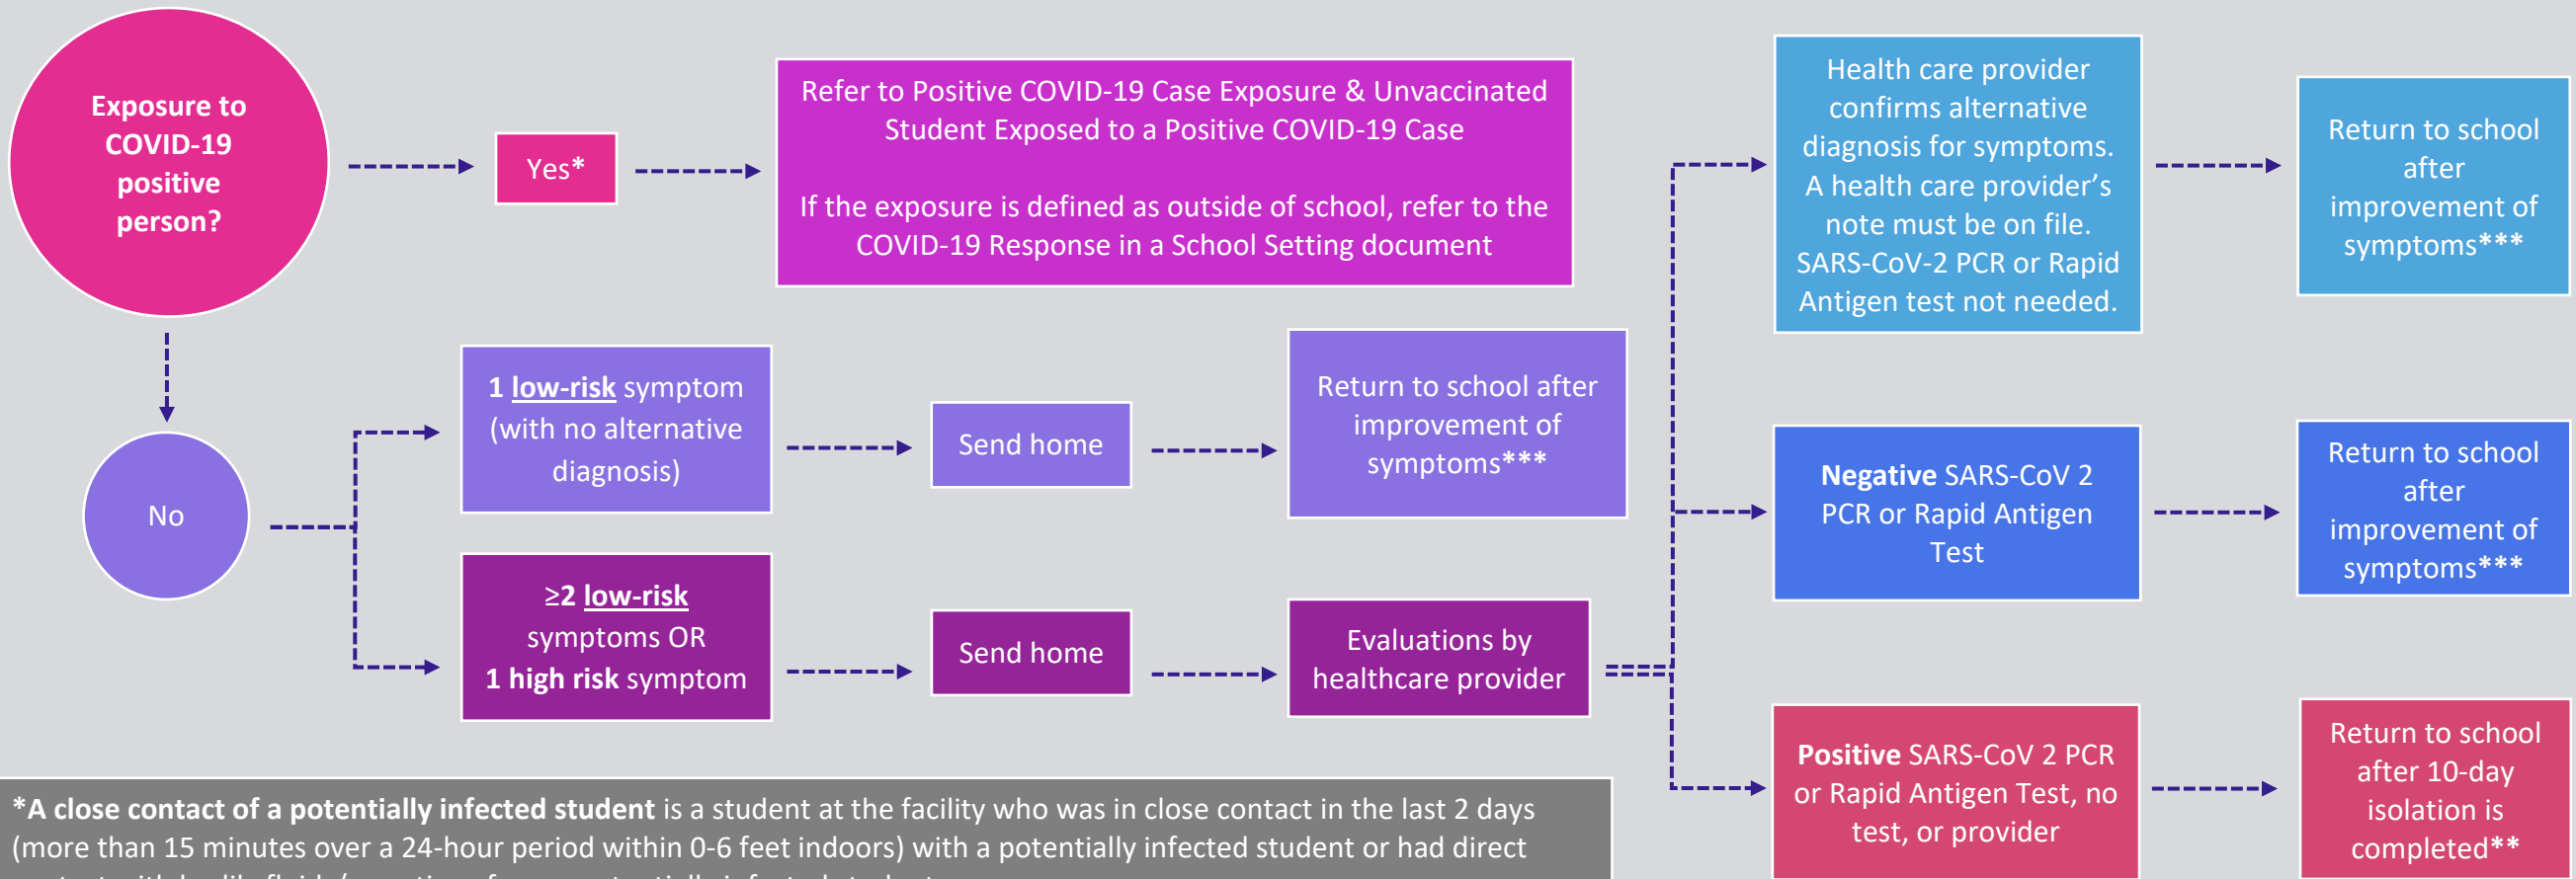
Exposure to COVID-19 positive person?

Yes*

Refer to Positive COVID-19 Case Exposure & Unvaccinated Student Exposed to a Positive COVID-19 Case

If the exposure is defined as outside of school, refer to the COVID-19 Response in a School Setting document

Health care provider confirms alternative diagnosis for symptoms. A health care provider's note must be on file. SARS-CoV-2 PCR or Rapid Antigen test not needed.

Return to school after improvement of symptoms***

No

1 low-risk symptom (with no alternative diagnosis)

Send home

Return to school after improvement of symptoms***

Negative SARS-CoV 2 PCR or Rapid Antigen Test

Return to school after improvement of symptoms***

≥2 low-risk symptoms OR 1 high risk symptom

Send home

Evaluations by healthcare provider

Positive SARS-CoV 2 PCR or Rapid Antigen Test, no test, or provider

Return to school after 10-day isolation is completed**

*A close contact of a potentially infected student is a student at the facility who was in close contact in the last 2 days (more than 15 minutes over a 24-hour period within 0-6 feet indoors) with a potentially infected student or had direct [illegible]